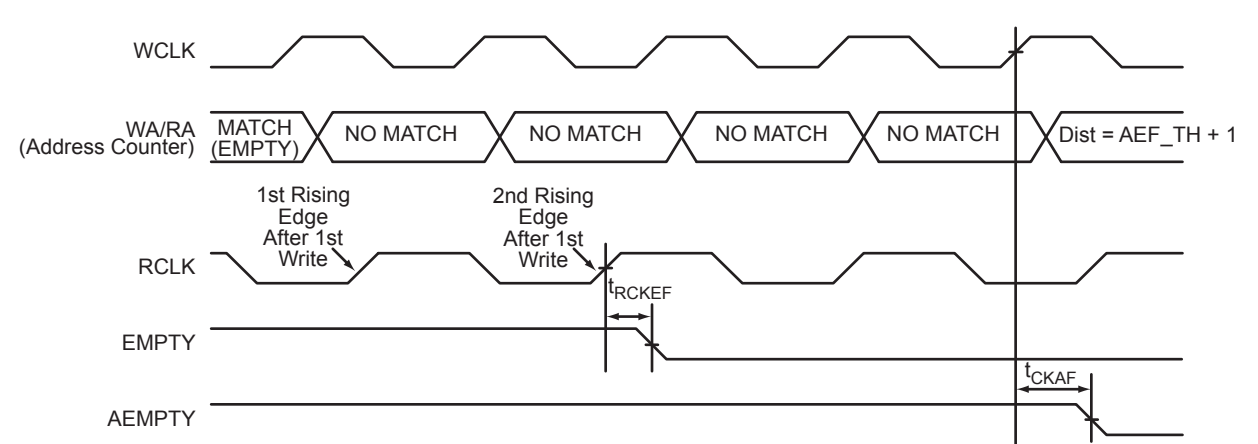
WCLK

WA/RA (Address Counter)

MATCH (EMPTY)

NO MATCH

NO MATCH

NO MATCH

NO MATCH

Dist = AEF_TH + 1

1st Rising Edge After 1st Write

2nd Rising Edge After 1st Write

RCLK

$t_{RCKEF}$

EMPTY

$t_{CKAF}$

AEMPTY